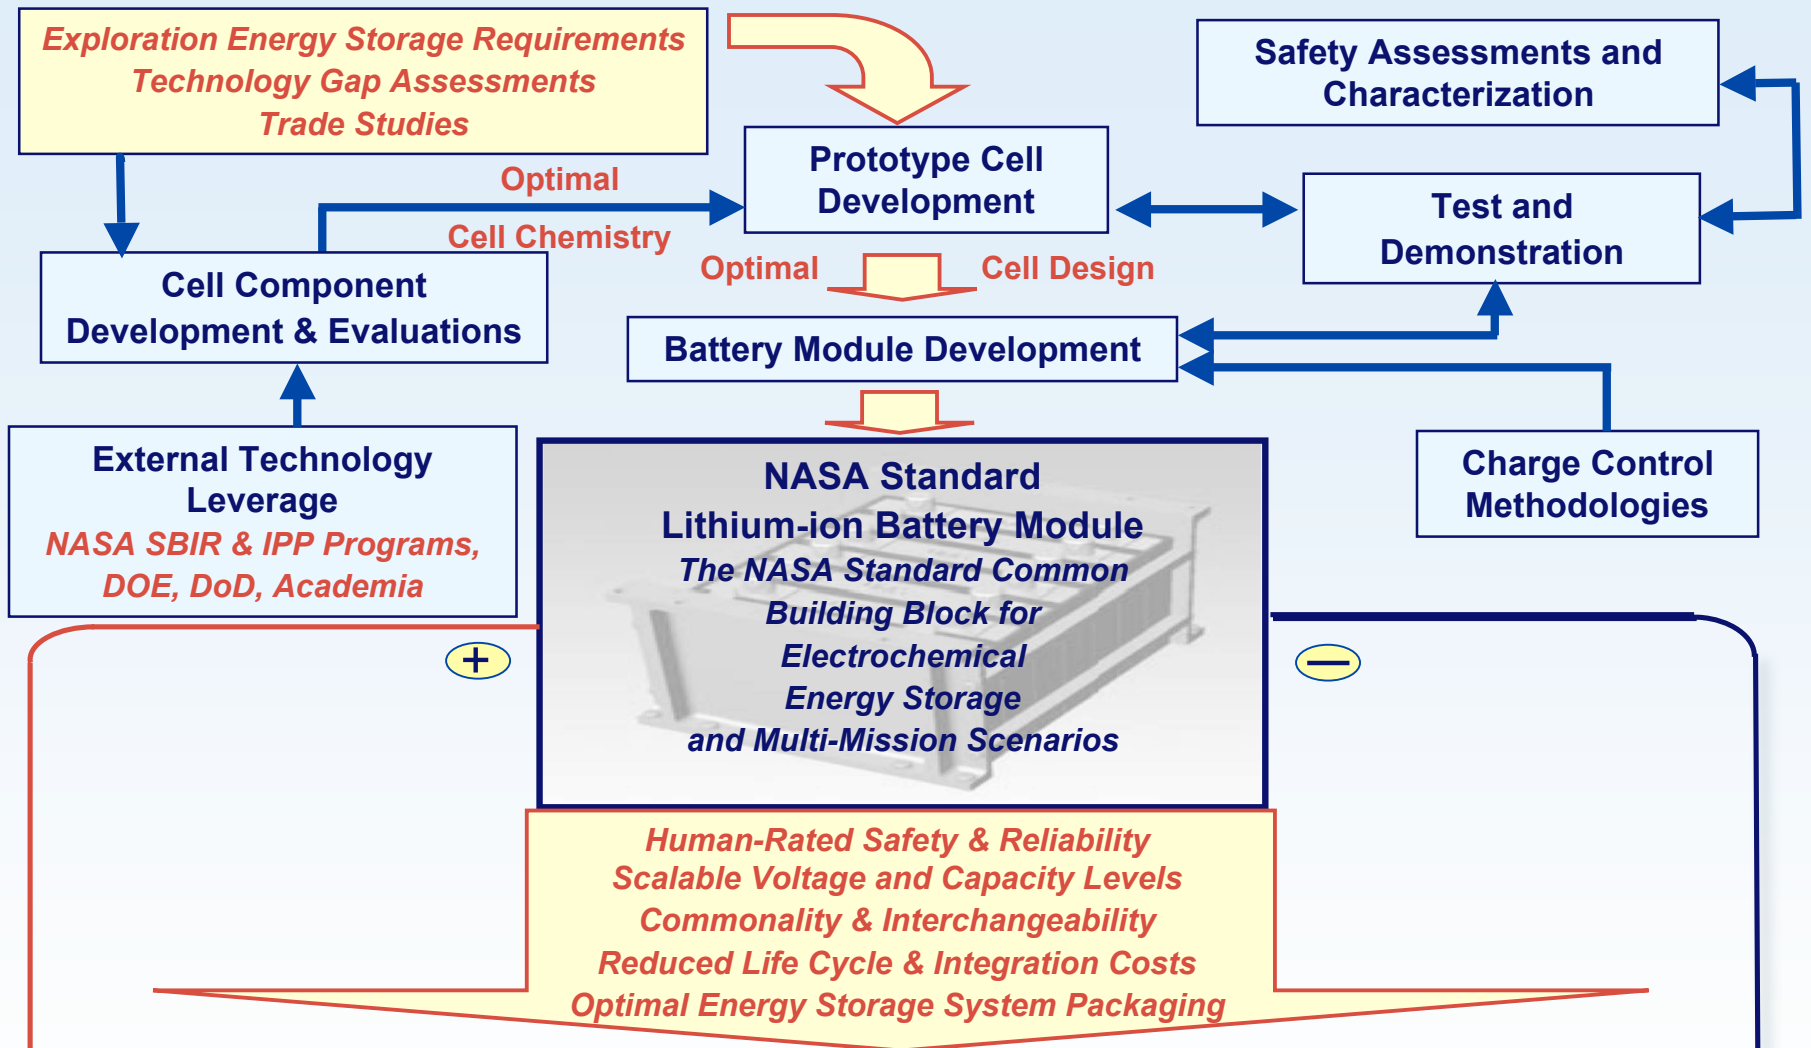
Exploration Energy Storage Requirements
Technology Gap Assessments
Trade Studies

Safety Assessments and Characterization

Prototype Cell Development

Optimal

Cell Chemistry

Test and Demonstration

Cell Component Development & Evaluations

Optimal

Cell Design

Battery Module Development

External Technology Leverage
NASA SBIR & IPP Programs, DOE, DoD, Academia

NASA Standard
Lithium-ion Battery Module
The NASA Standard Common Building Block for Electrochemical Energy Storage and Multi-Mission Scenarios

Charge Control Methodologies

+

—

Human-Rated Safety & Reliability
Scalable Voltage and Capacity Levels
Commonality & Interchangeability
Reduced Life Cycle & Integration Costs
Optimal Energy Storage System Packaging